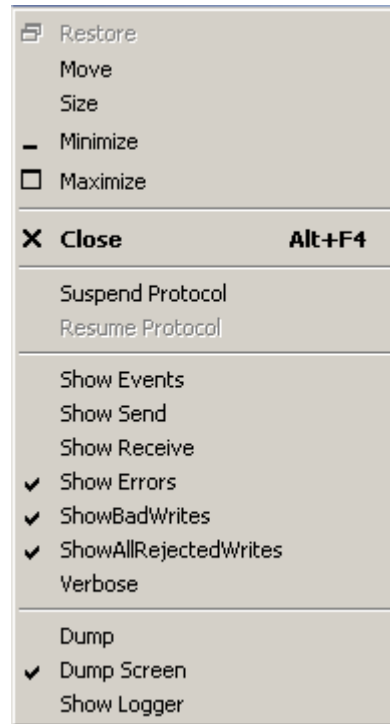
Restore
Move
Size
Minimize
Maximize

Close Alt+F4

Suspend Protocol
Resume Protocol

Show Events
Show Send
Show Receive
Show Errors
ShowBadWrites
ShowAllRejectedWrites
Verbose

Dump
Dump Screen
Show Logger